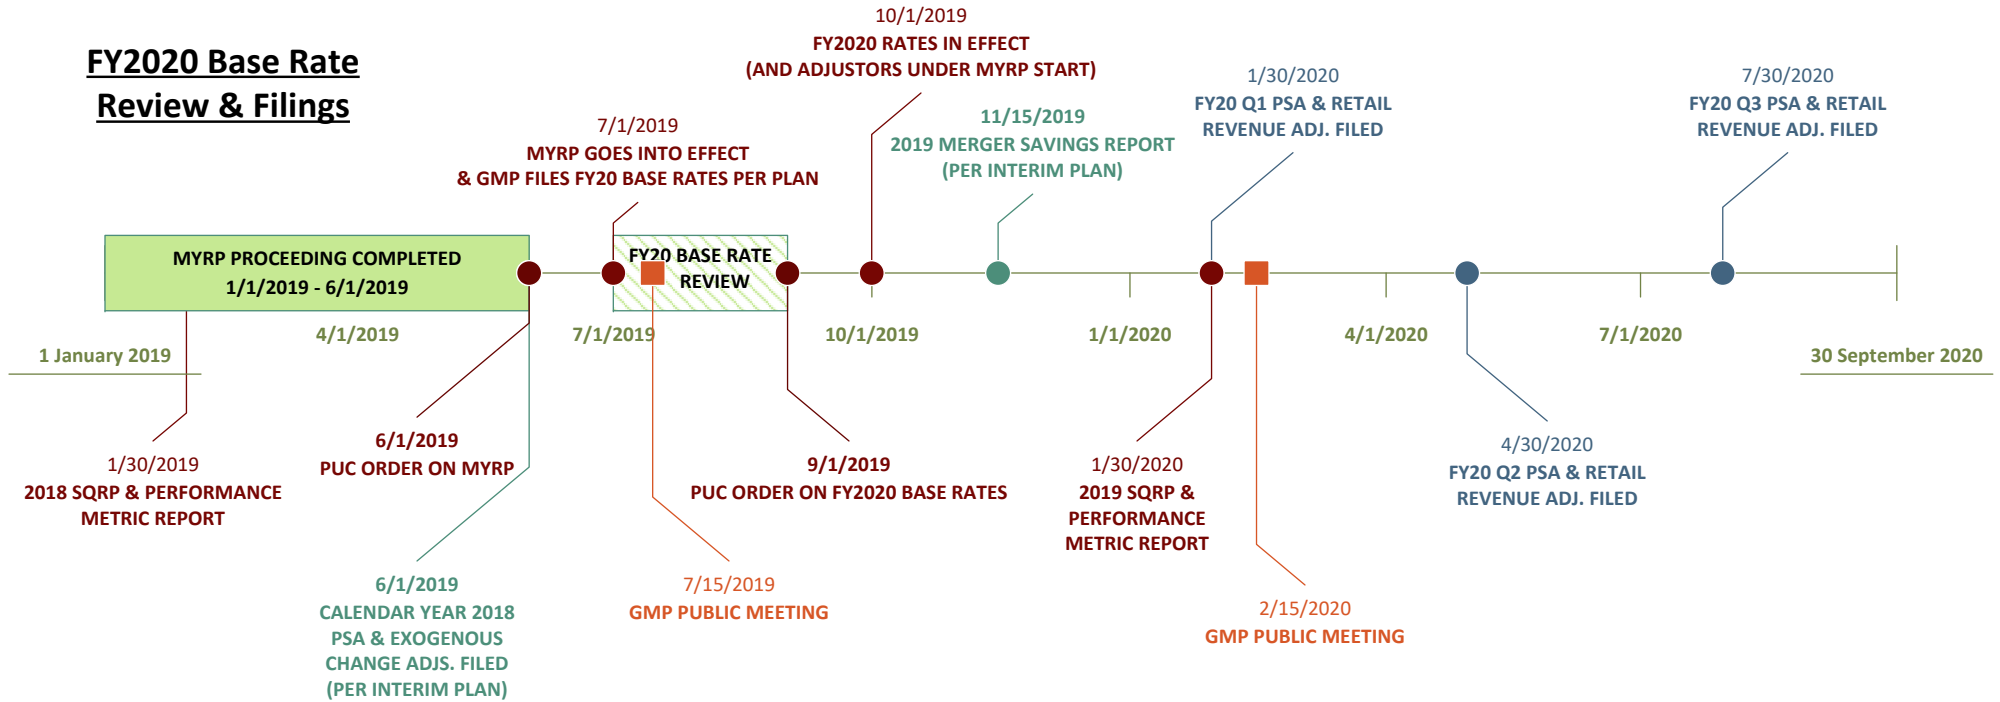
FY2020 Base Rate Review & Filings

10/1/2019
FY2020 RATES IN EFFECT
(AND ADJUSTORS UNDER MYRP START)

1/30/2020
FY20 Q1 PSA & RETAIL REVENUE ADJ. FILED

7/30/2020
FY20 Q3 PSA & RETAIL REVENUE ADJ. FILED

7/1/2019
MYRP GOES INTO EFFECT
& GMP FILES FY20 BASE RATES PER PLAN

11/15/2019
2019 MERGER SAVINGS REPORT
(PER INTERIM PLAN)

MYRP PROCEEDING COMPLETED
1/1/2019 - 6/1/2019

FY20 BASE RATE REVIEW

1 January 2019

4/1/2019

7/1/2019

10/1/2019

1/1/2020

4/1/2020

7/1/2020

30 September 2020

1/30/2019
2018 SQRP & PERFORMANCE METRIC REPORT

6/1/2019
PUC ORDER ON MYRP

9/1/2019
PUC ORDER ON FY2020 BASE RATES

1/30/2020
2019 SQRP & PERFORMANCE METRIC REPORT

4/30/2020
FY20 Q2 PSA & RETAIL REVENUE ADJ. FILED

6/1/2019
CALENDAR YEAR 2018 PSA & EXOGENOUS CHANGE ADJS. FILED
(PER INTERIM PLAN)

7/15/2019
GMP PUBLIC MEETING

2/15/2020
GMP PUBLIC MEETING